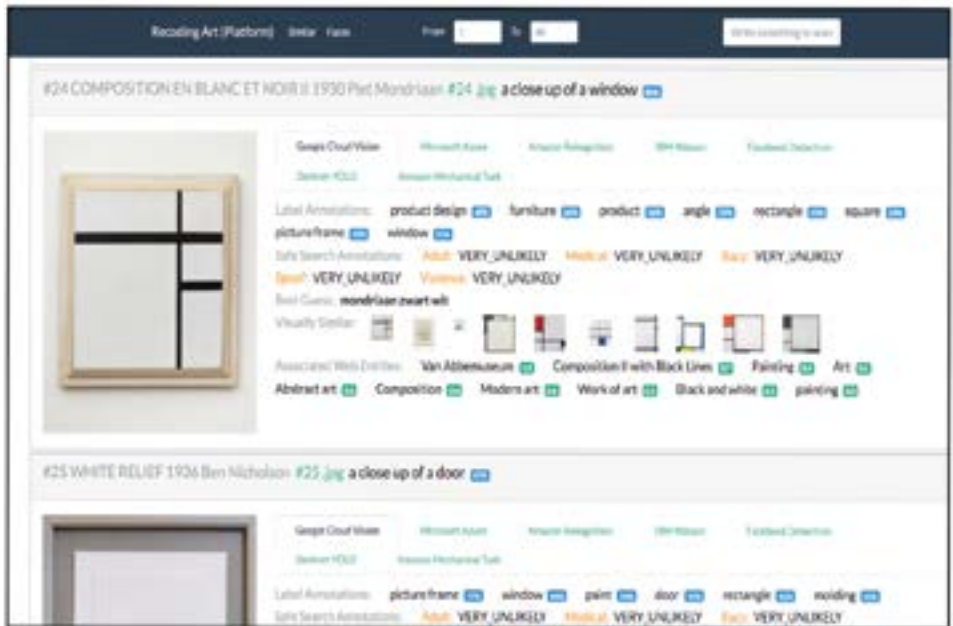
Recoding Art (Platform) Similar Faces From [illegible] To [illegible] Write something to search

#24 COMPOSITION EN BLANC ET NOIR II 1930 Piet Mondriaan #24.jpg a close up of a window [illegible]

Google Cloud Vision Microsoft Azure Amazon Rekognition IBM Watson Facebook Detectron Darknet YOLO Amazon Mechanical Turk

Label Annotations: product design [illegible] furniture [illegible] product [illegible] angle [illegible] rectangle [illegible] square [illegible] picture frame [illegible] window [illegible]

Safe Search Annotations: Adult: VERY_UNLIKELY Medical: VERY_UNLIKELY Racy: VERY_UNLIKELY Spoof: VERY_UNLIKELY Violence: VERY_UNLIKELY

Best Guess: mondriaan zwart wit

Visually Similar:

Associated Web Entities: Van Abbemuseum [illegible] Composition II with Black Lines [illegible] Painting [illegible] Art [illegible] Abstract art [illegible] Composition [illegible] Modern art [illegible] Work of art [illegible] Black and white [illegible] painting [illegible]

#25 WHITE RELIEF 1936 Ben Nicholson #25.jpg a close up of a door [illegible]

Google Cloud Vision Microsoft Azure Amazon Rekognition IBM Watson Facebook Detectron Darknet YOLO Amazon Mechanical Turk

Label Annotations: picture frame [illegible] window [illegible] paint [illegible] door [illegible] rectangle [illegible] molding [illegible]

Safe Search Annotations: Adult: VERY_UNLIKELY Medical: VERY_UNLIKELY Racy: VERY_UNLIKELY